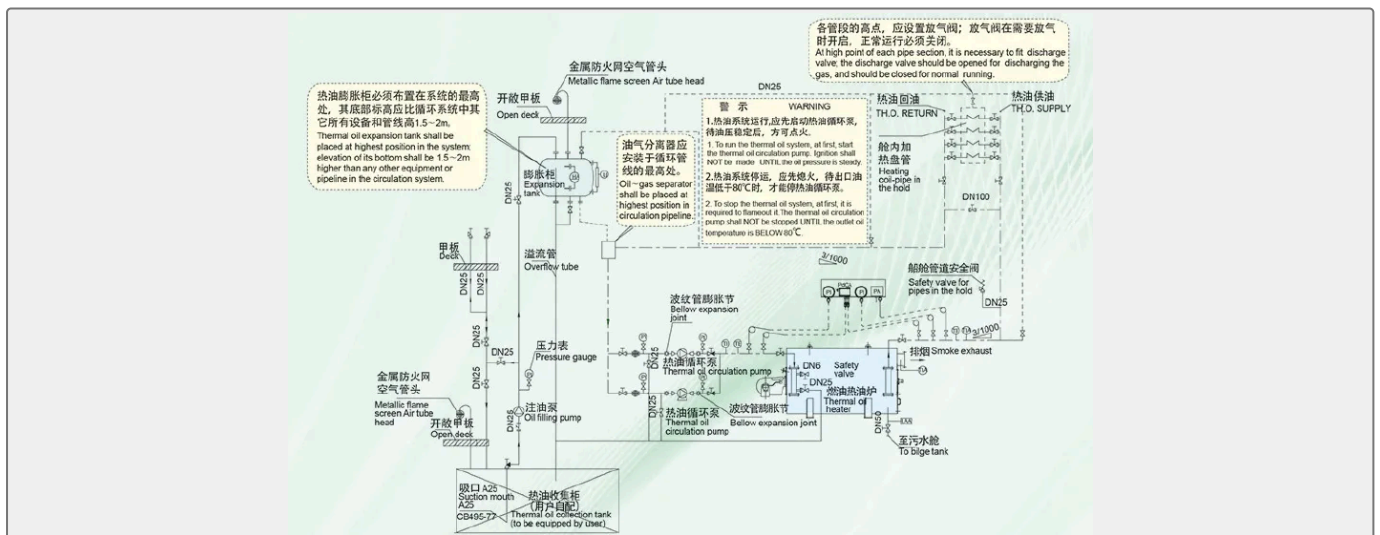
各管段的高点，应设置放气阀；放气阀在需要放气时开启，正常运行必须关闭。
At high point of each pipe section, it is necessary to fit discharge valve, the discharge valve should be opened for discharging the gas, and should be closed for normal running.

金属防火网空气管头
Metallic flame screen Air tube head

热油膨胀柜必须布置在系统的最高处，其底部标高应比循环系统中其它所有设备和管线高1.5～2m。
Thermal oil expansion tank shall be placed at highest position in the system; elevation of its bottom shall be 1.5～2m higher than any other equipment or pipeline in the circulaton system.

开敞甲板
Open deck

DN25

警 示 WARNING
1.热油系统运行,应先启动热油循环泵,待油压稳定后，方可点火。
1. To run the thermal oil system, at first, start the thermal oil circulation pump. Ignition shall NOT be made UNTIL the oil pressure is steady.
2.热油系统停运，应先熄火，待出口油温低于80℃时，才能停热油循环泵。
2. To stop the thermal oil system, at first, it is required to flameout it. The thermal oil circulation pump shall NOT be stopped UNTIL the outlet oil temperature is BELOW 80℃.

热油回油
TH.O. RETURN
热油供油
TH.O. SUPPLY

舱内加热盘管
Heating coil-pipe in the hold

膨胀柜
Expansion tank

油气分离器应安装于循环管线的最高处。
Oil～gas separator shall be placed at highest position in circulation pipeline.

DN25
DN100

甲板
Deck
DN25 DN25

溢流管
Overflow tube

3/1000

船舱管道安全阀
Safety valve for pipes in the hold

DN25

波纹管膨胀节
Bellow expansion joint

3/1000

压力表
Pressure gauge

DN25

热油循环泵
Thermal oil circulation pump

DN6
Safety valve
DN25
排烟 Smoke exhaust
燃油热油炉
Thermal oil heater

金属防火网空气管头
Metallic flame screen Air tube head

开敞甲板
Open deck

注油泵
Oil filling pump

DN25

热油循环泵
Thermal oil circulation pump

波纹管膨胀节
Bellow expansion joint

DN50

至污水舱
To bilge tank

吸口 A25
Suction mouth A25
CB495-77

热油收集柜
(用户自配)
Thermal oil collection tank
(to be equipped by user)